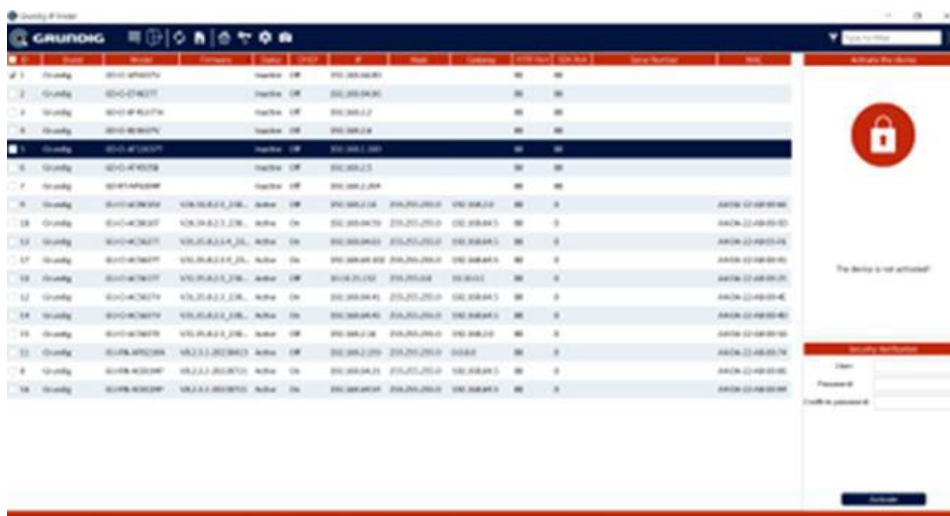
Grundig IP Finder

GRUNDIG

Type to filter

| ID | Brand | Model | Firmware | Status | DHCP | IP | Mask | Gateway | HTTP Port | SDK Port | Serial Number | MAC |
|---|---|---|---|---|---|---|---|---|---|---|---|---|
| 1 | Grundig | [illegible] | | Inactive | Off | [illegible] | | | 80 | 80 | | |
| 2 | Grundig | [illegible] | | Inactive | Off | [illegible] | | | 80 | 80 | | |
| 3 | Grundig | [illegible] | | Inactive | Off | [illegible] | | | 80 | 80 | | |
| 4 | Grundig | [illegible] | | Inactive | Off | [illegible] | | | 80 | 80 | | |
| 5 | Grundig | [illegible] | | Inactive | Off | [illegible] | | | 80 | 80 | | |
| 6 | Grundig | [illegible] | | Inactive | Off | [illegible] | | | 80 | 80 | | |
| 7 | Grundig | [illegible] | | Inactive | Off | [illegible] | | | 80 | 80 | | |
| 9 | Grundig | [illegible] | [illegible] | Active | Off | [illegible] | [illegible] | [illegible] | 80 | 0 | | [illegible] |
| 10 | Grundig | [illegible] | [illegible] | Active | On | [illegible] | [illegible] | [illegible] | 80 | 0 | | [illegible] |
| 12 | Grundig | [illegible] | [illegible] | Active | On | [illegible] | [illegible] | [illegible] | 80 | 0 | | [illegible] |
| 17 | Grundig | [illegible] | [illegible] | Active | On | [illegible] | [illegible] | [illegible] | 80 | 0 | | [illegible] |
| 18 | Grundig | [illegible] | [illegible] | Active | Off | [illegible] | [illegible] | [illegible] | 80 | 0 | | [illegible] |
| 12 | Grundig | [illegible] | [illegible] | Active | On | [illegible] | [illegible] | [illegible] | 80 | 0 | | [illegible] |
| 14 | Grundig | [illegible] | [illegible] | Active | On | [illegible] | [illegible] | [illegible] | 80 | 0 | | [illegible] |
| 15 | Grundig | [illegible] | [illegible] | Active | Off | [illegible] | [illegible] | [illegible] | 80 | 0 | | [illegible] |
| 11 | Grundig | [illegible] | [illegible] | Active | Off | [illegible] | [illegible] | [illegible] | 80 | 0 | | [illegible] |
| 8 | Grundig | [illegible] | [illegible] | Active | On | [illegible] | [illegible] | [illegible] | 80 | 0 | | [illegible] |
| 16 | Grundig | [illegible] | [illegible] | Active | On | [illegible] | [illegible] | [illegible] | 80 | 0 | | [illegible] |

Activate the device

The device is not activated!

Security Verification

User:
Password:
Confirm password:

Activate